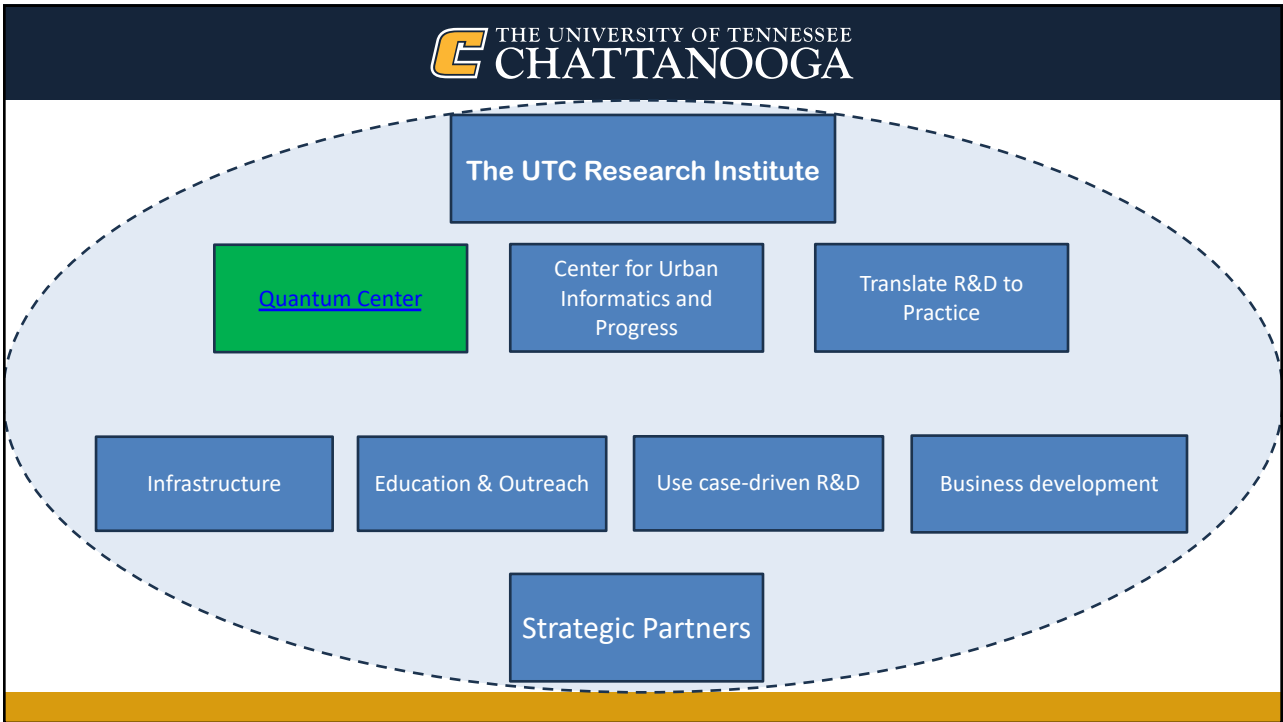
THE UNIVERSITY OF TENNESSEE
CHATTANOOGA

The UTC Research Institute

Quantum Center

Center for Urban Informatics and Progress

Translate R&D to Practice

Infrastructure

Education & Outreach

Use case-driven R&D

Business development

Strategic Partners